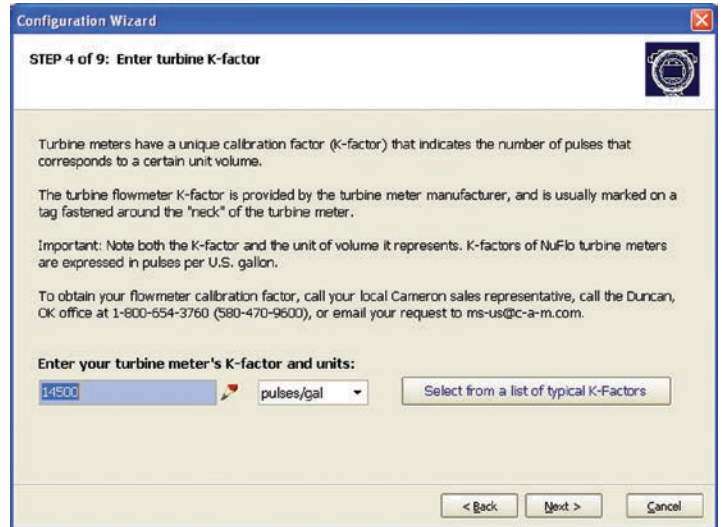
Configuration Wizard

STEP 4 of 9: Enter turbine K-factor

Turbine meters have a unique calibration factor (K-factor) that indicates the number of pulses that corresponds to a certain unit volume.

The turbine flowmeter K-factor is provided by the turbine meter manufacturer, and is usually marked on a tag fastened around the "neck" of the turbine meter.

Important: Note both the K-factor and the unit of volume it represents. K-factors of NuFlo turbine meters are expressed in pulses per U.S. gallon.

To obtain your flowmeter calibration factor, call your local Cameron sales representative, call the Duncan, OK office at 1-800-654-3760 (580-470-9600), or email your request to ms-us@c-a-m.com.

Enter your turbine meter's K-factor and units:

14500

pulses/gal

Select from a list of typical K-Factors

< Back

Next >

Cancel